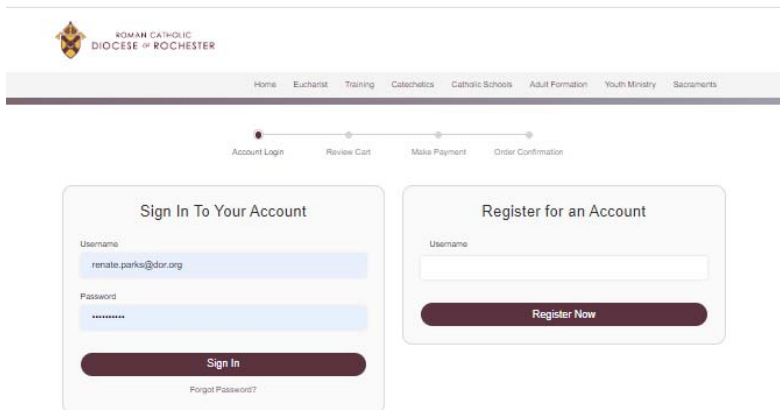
ROMAN CATHOLIC
DIOCESE of ROCHESTER

Home Eucharist Training Catechetics Catholic Schools Adult Formation Youth Ministry Sacraments

Account Login Review Cart Make Payment Order Confirmation

Sign In To Your Account

Username

renate.parks@dor.org

Password

•••••••••••

Sign In

Forgot Password?

Register for an Account

Username

Register Now